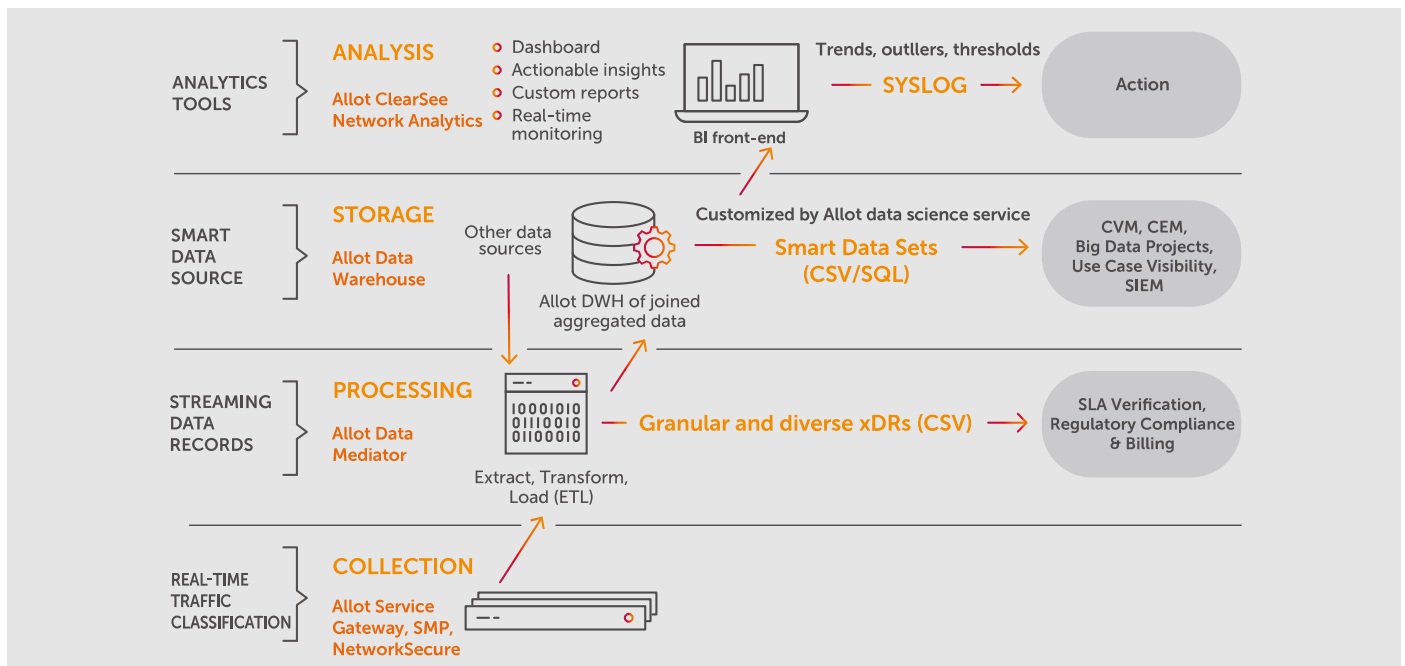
ANALYTICS TOOLS

ANALYSIS

Allot ClearSee Network Analytics

Dashboard
Actionable insights
Custom reports
Real-time monitoring

BI front-end

Trends, outllers, thresholds

SYSLOG

Action

SMART DATA SOURCE

STORAGE

Allot Data Warehouse

Other data sources

Allot DWH of joined aggregated data

Customized by Allot data science service

Smart Data Sets (CSV/SQL)

CVM, CEM, Big Data Projects, Use Case Visibility, SIEM

STREAMING DATA RECORDS

PROCESSING

Allot Data Mediator

10001010
01110010
01100010

Extract, Transform, Load (ETL)

Granular and diverse xDRs (CSV)

SLA Verification, Regulatory Compliance & Billing

REAL-TIME TRAFFIC CLASSIFICATION

COLLECTION

Allot Service Gateway, SMP, NetworkSecure